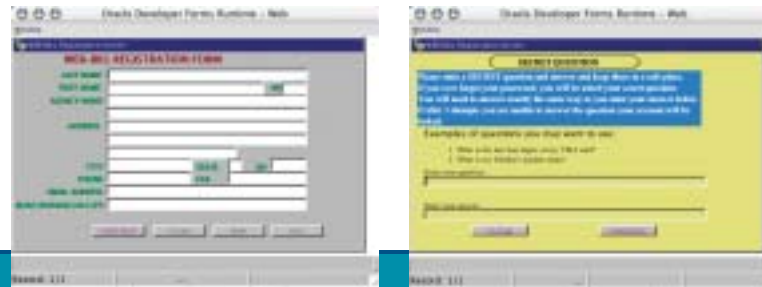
Oracle Developer Forms Runtime - Web

WEB-BEL REGISTRATION FORM

LAST NAME
FIRST NAME
AGENCY NAME
ADDRESS
CITY
STATE
ZIP
PHONE
FAX
EMAIL ADDRESS

Record: 1/1

Oracle Developer Forms Runtime - Web

SECRET QUESTION

Examples of questions you may want to use:

Record: 1/1